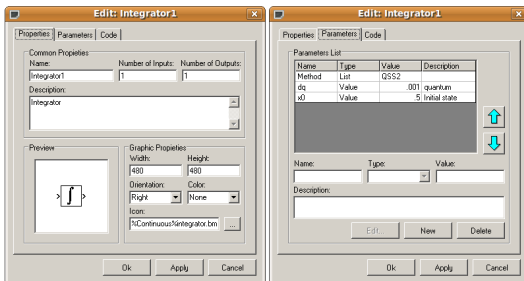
Edit: Integrator1

Properties | Parameters | Code

Common Properties
Name: Integrator1
Number of Inputs: 1
Number of Outputs: 1
Description:
Integrator

Preview

Graphic Properties
Width: 480
Height: 480
Orientation: Right
Color: None
Icon:
%Continuous%integrator.bm ...

Ok Apply Cancel

Edit: Integrator1

Properties | Parameters | Code

Parameters List

| Name | Type | Value | Description |
|---|---|---|---|
| Method | List | QSS2 | |
| dq | Value | .001 | quantum |
| x0 | Value | .5 | Initial state |

Name:
Type:
Value:
Description:

Edit... New Delete

Ok Apply Cancel